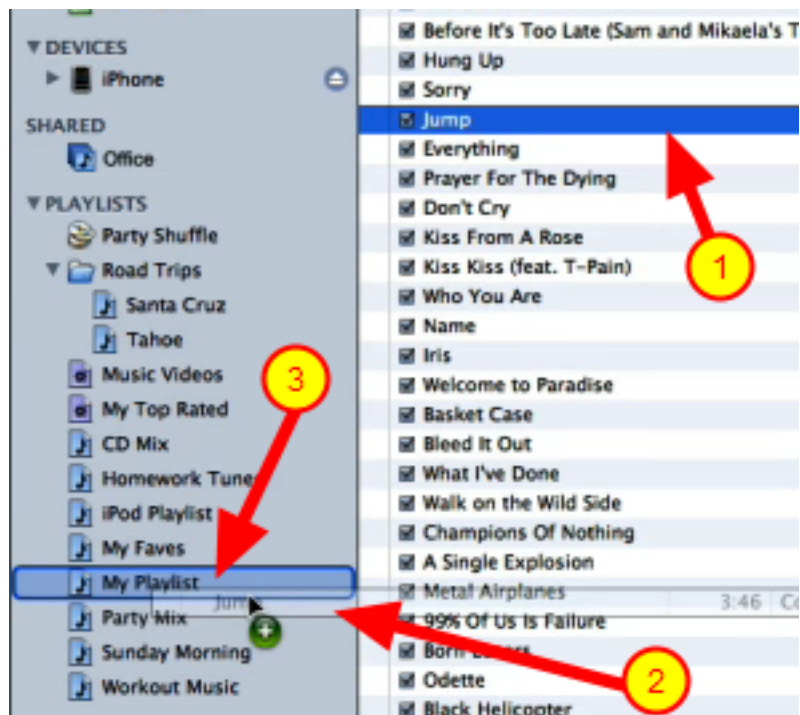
DEVICES
iPhone
SHARED
Office
PLAYLISTS
Party Shuffle
Road Trips
Santa Cruz
Tahoe
Music Videos
My Top Rated
CD Mix
Homework Tune
iPod Playlist
My Faves
My Playlist
Party Mix
Sunday Morning
Workout Music

Before It's Too Late (Sam and Mikaela's T
Hung Up
Sorry
Jump
Everything
Prayer For The Dying
Don't Cry
Kiss From A Rose
Kiss Kiss (feat. T-Pain)
Who You Are
Name
Iris
Welcome to Paradise
Basket Case
Bleed It Out
What I've Done
Walk on the Wild Side
Champions Of Nothing
A Single Explosion
Metal Airplanes
99% Of Us Is Failure
Born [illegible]
Odette
Black Helicopter

Jump
3:46 Co

1
2
3